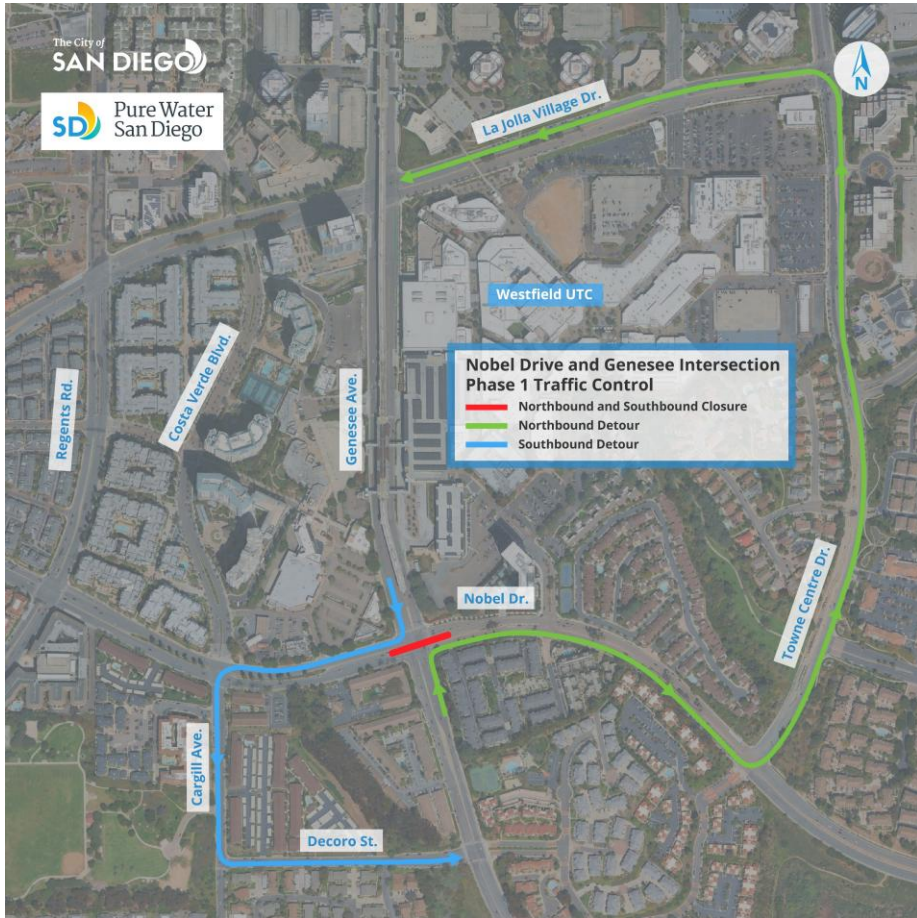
The City of
SAN DIEGO

SD Pure Water San Diego

N

La Jolla Village Dr.

Westfield UTC

Nobel Drive and Genesee Intersection
Phase 1 Traffic Control
Northbound and Southbound Closure
Northbound Detour
Southbound Detour

Regents Rd.

Costa Verde Blvd.

Genesee Ave.

Nobel Dr.

Towne Centre Dr.

Cargill Ave.

Decoro St.